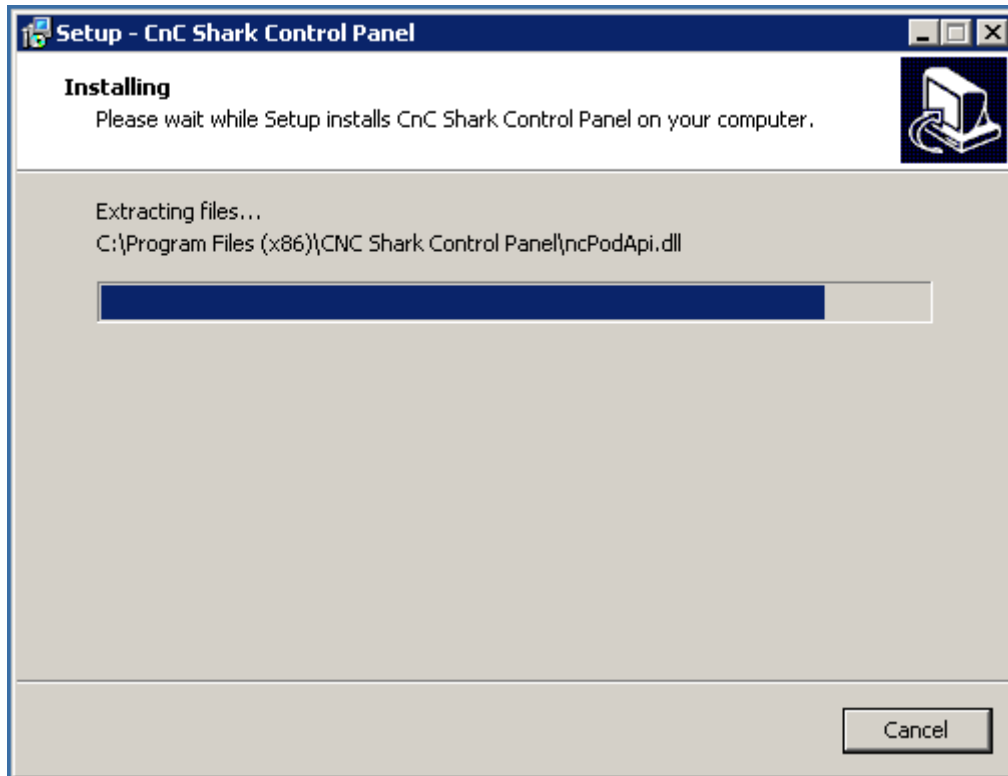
Setup - CnC Shark Control Panel

Installing
Please wait while Setup installs CnC Shark Control Panel on your computer.

Extracting files...
C:\Program Files (x86)\CNC Shark Control Panel\ncPodApi.dll

Cancel